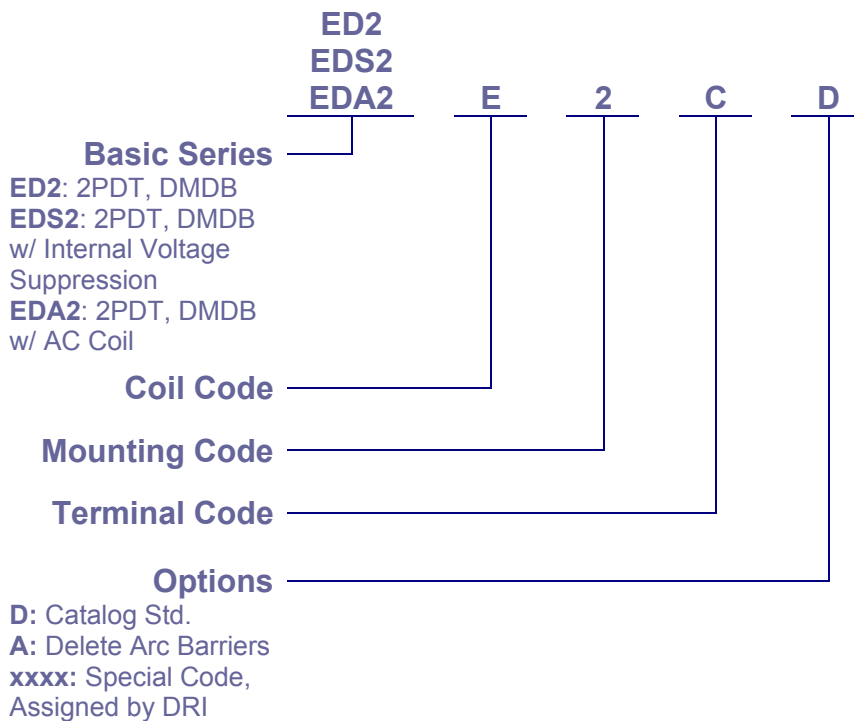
ED2
EDS2
EDA2 E 2 C D

Basic Series
ED2: 2PDT, DMDB
EDS2: 2PDT, DMDB w/ Internal Voltage Suppression
EDA2: 2PDT, DMDB w/ AC Coil

Coil Code

Mounting Code

Terminal Code

Options
D: Catalog Std.
A: Delete Arc Barriers
xxxx: Special Code, Assigned by DRI